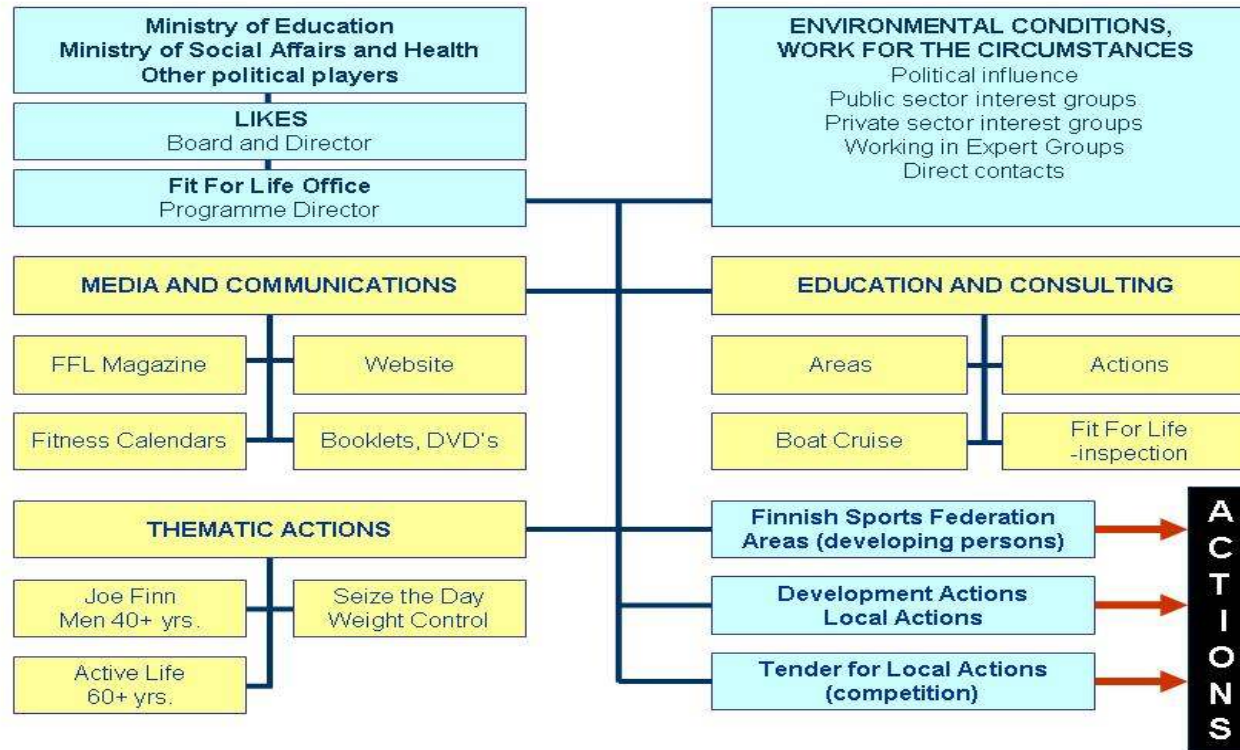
Ministry of Education
Ministry of Social Affairs and Health
Other political players

LIKES
Board and Director

Fit For Life Office
Programme Director

ENVIRONMENTAL CONDITIONS, WORK FOR THE CIRCUMSTANCES
Political influence
Public sector interest groups
Private sector interest groups
Working in Expert Groups
Direct contacts

MEDIA AND COMMUNICATIONS

FFL Magazine

Website

Fitness Calendars

Booklets, DVD's

EDUCATION AND CONSULTING

Areas

Actions

Boat Cruise

Fit For Life -inspection

THEMATIC ACTIONS

Joe Finn
Men 40+ yrs.

Seize the Day
Weight Control

Active Life
60+ yrs.

Finnish Sports Federation
Areas (developing persons)

Development Actions
Local Actions

Tender for Local Actions
(competition)

ACTIONS